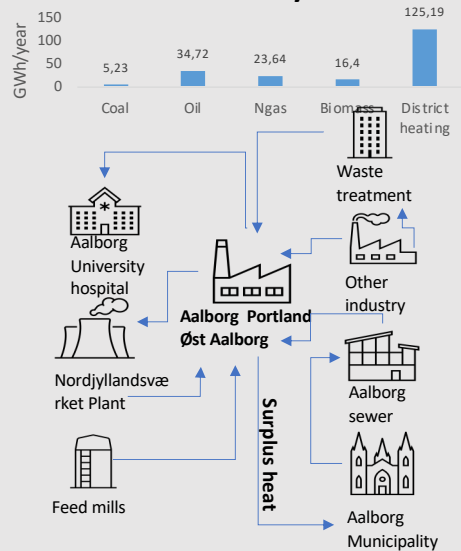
150
100
50
0
GWh/year

| Coal | Oil | Ngas | Biomass | District heating |
|---|---|---|---|---|
| 5,23 | 34,72 | 23,64 | 16,4 | 125,19 |

Waste treatment

Aalborg University hospital

Other industry

Aalborg Portland Øst Aalborg

Nordjyllandsværket Plant

Aalborg sewer

Surplus heat

Feed mills

Aalborg Municipality